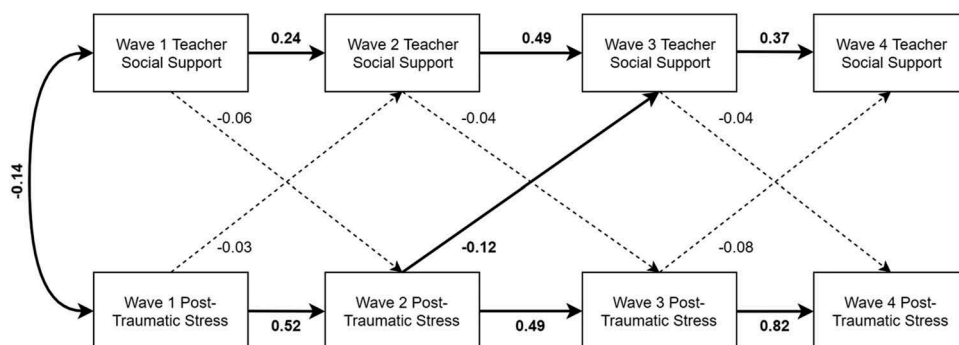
Wave 1 Teacher Social Support

0.24

Wave 2 Teacher Social Support

0.49

Wave 3 Teacher Social Support

0.37

Wave 4 Teacher Social Support

-0.14

-0.06

-0.04

-0.04

-0.03

-0.12

-0.08

Wave 1 Post-Traumatic Stress

0.52

Wave 2 Post-Traumatic Stress

0.49

Wave 3 Post-Traumatic Stress

0.82

Wave 4 Post-Traumatic Stress